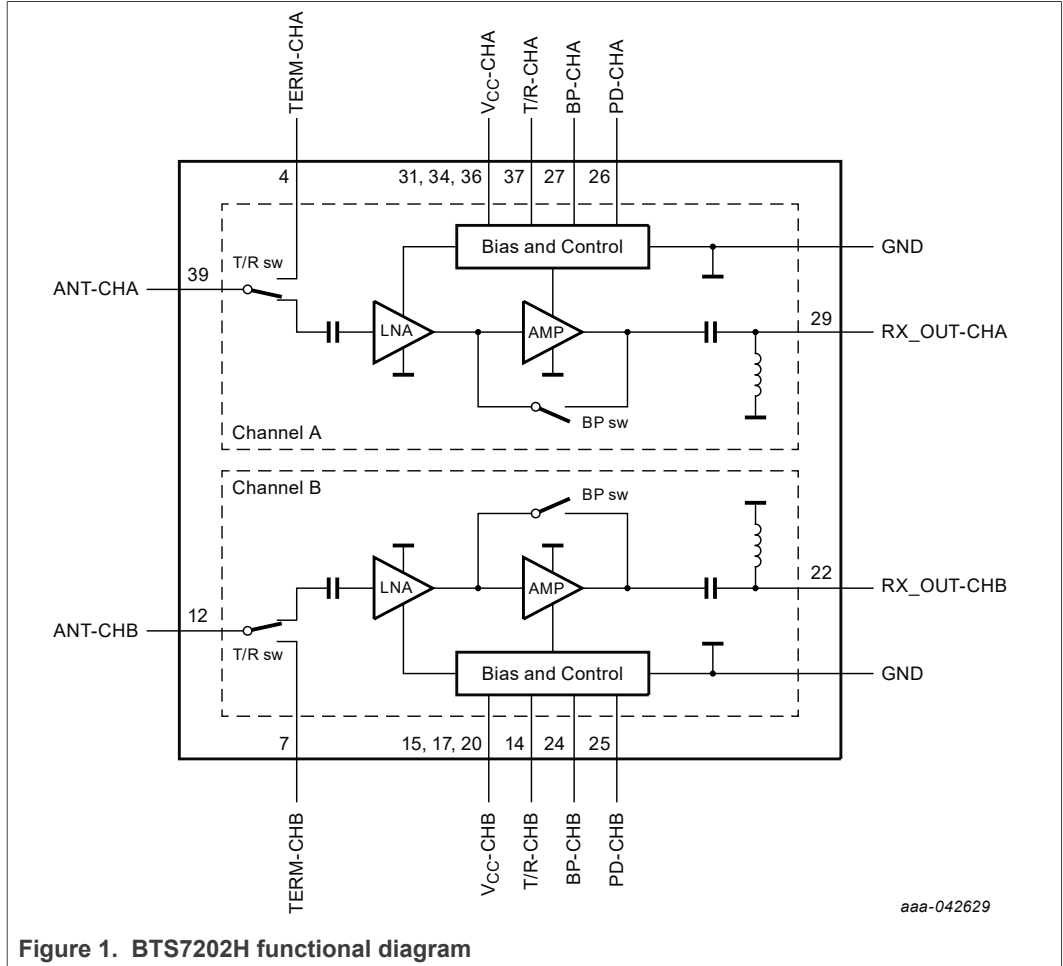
TERM-CHA
$V_{CC}$-CHA
T/R-CHA
BP-CHA
PD-CHA
4
31, 34, 36
37
27
26
Bias and Control
GND
T/R sw
ANT-CHA
39
LNA
AMP
29
RX_OUT-CHA
BP sw
Channel A
Channel B
BP sw
LNA
AMP
22
RX_OUT-CHB
ANT-CHB
12
T/R sw
Bias and Control
GND
7
15, 17, 20
14
24
25
TERM-CHB
$V_{CC}$-CHB
T/R-CHB
BP-CHB
PD-CHB
aaa-042629
Figure 1. BTS7202H functional diagram